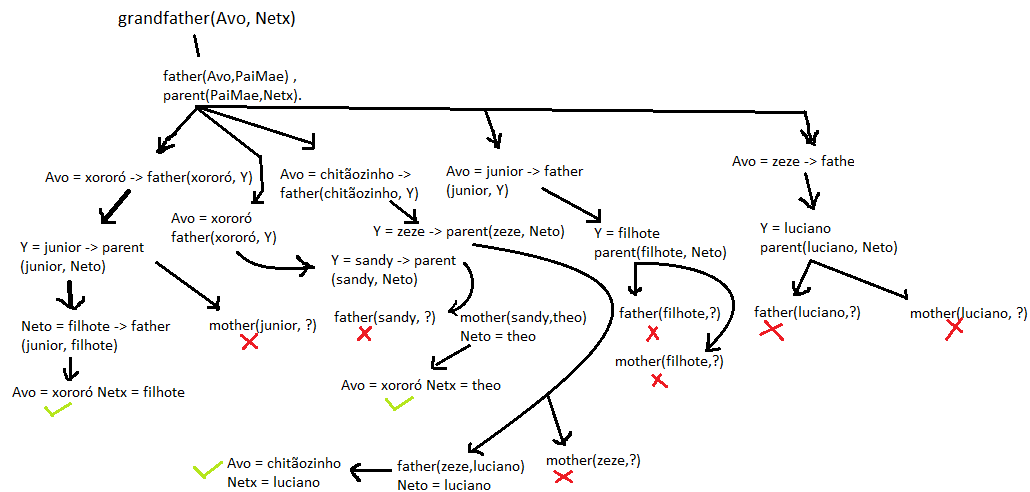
grandfather(Avo, Netx)

father(Avo,PaiMae) ,
parent(PaiMae,Netx).

Avo = xororó -> father(xororó, Y)

Avo = xororó
father(xororó, Y)

Avo = chitãozinho ->
father(chitãozinho, Y)

Avo = junior -> father
(junior, Y)

Avo = zeze -> fathe

Y = junior -> parent
(junior, Neto)

Y = sandy -> parent
(sandy, Neto)

Y = zeze -> parent(zeze, Neto)

Y = filhote
parent(filhote, Neto)

Y = luciano
parent(luciano, Neto)

Neto = filhote -> father
(junior, filhote)

mother(junior, ?)

father(sandy, ?)

mother(sandy,theo)
Neto = theo

father(filhote,?)

mother(filhote,?)

father(luciano,?)

mother(luciano, ?)

Avo = xororó Netx = filhote

Avo = xororó Netx = theo

Avo = chitãozinho
Netx = luciano

father(zeze,luciano)
Neto = luciano

mother(zeze,?)